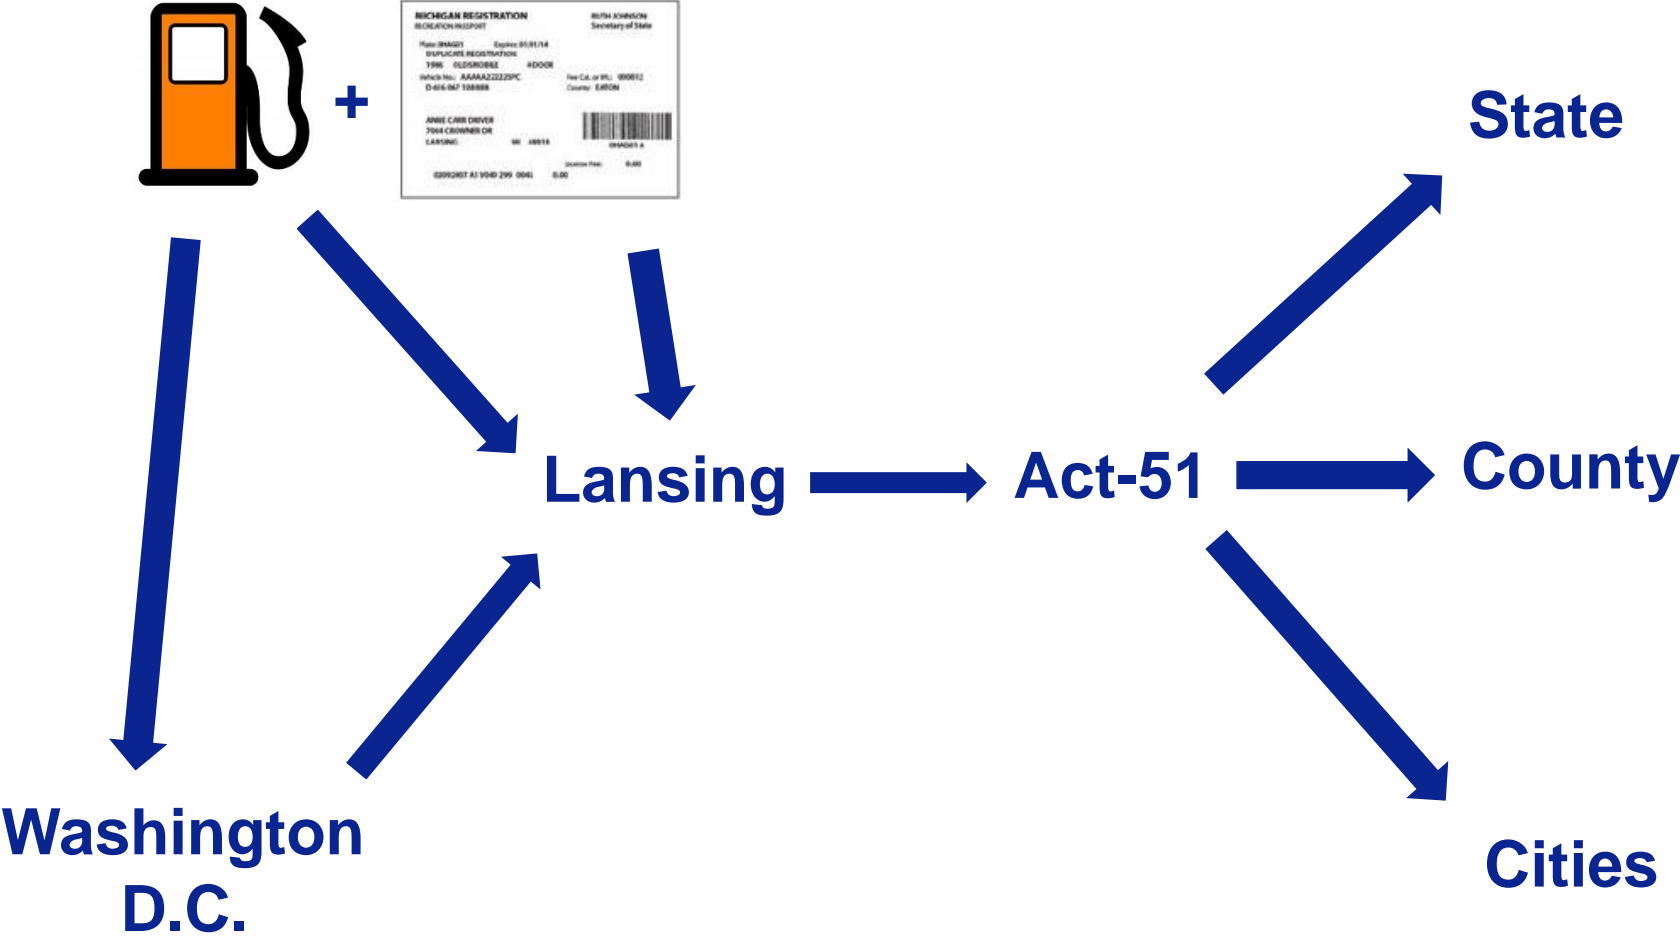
+

MICHIGAN REGISTRATION
RECREATION PASSPORT
RUTH JOHNSON
Secretary of State
Plate: 0HAG01 Expires: 01/01/14
DUPLICATE REGISTRATION
1996 OLDSMOBILE 4DOOR
Vehicle No.: AAAAA22222SPC Fee Cat. or Wt.: 000012
D-616-067 108888 County: EATON
ANNIE CARR DRIVER
7064 CROWNER DR
LANSING MI 48915
0HAG01 A
License Fee: 0.00
02092407 A1 V040 299 0041 0.00

State

Lansing

Act-51

County

Washington D.C.

Cities